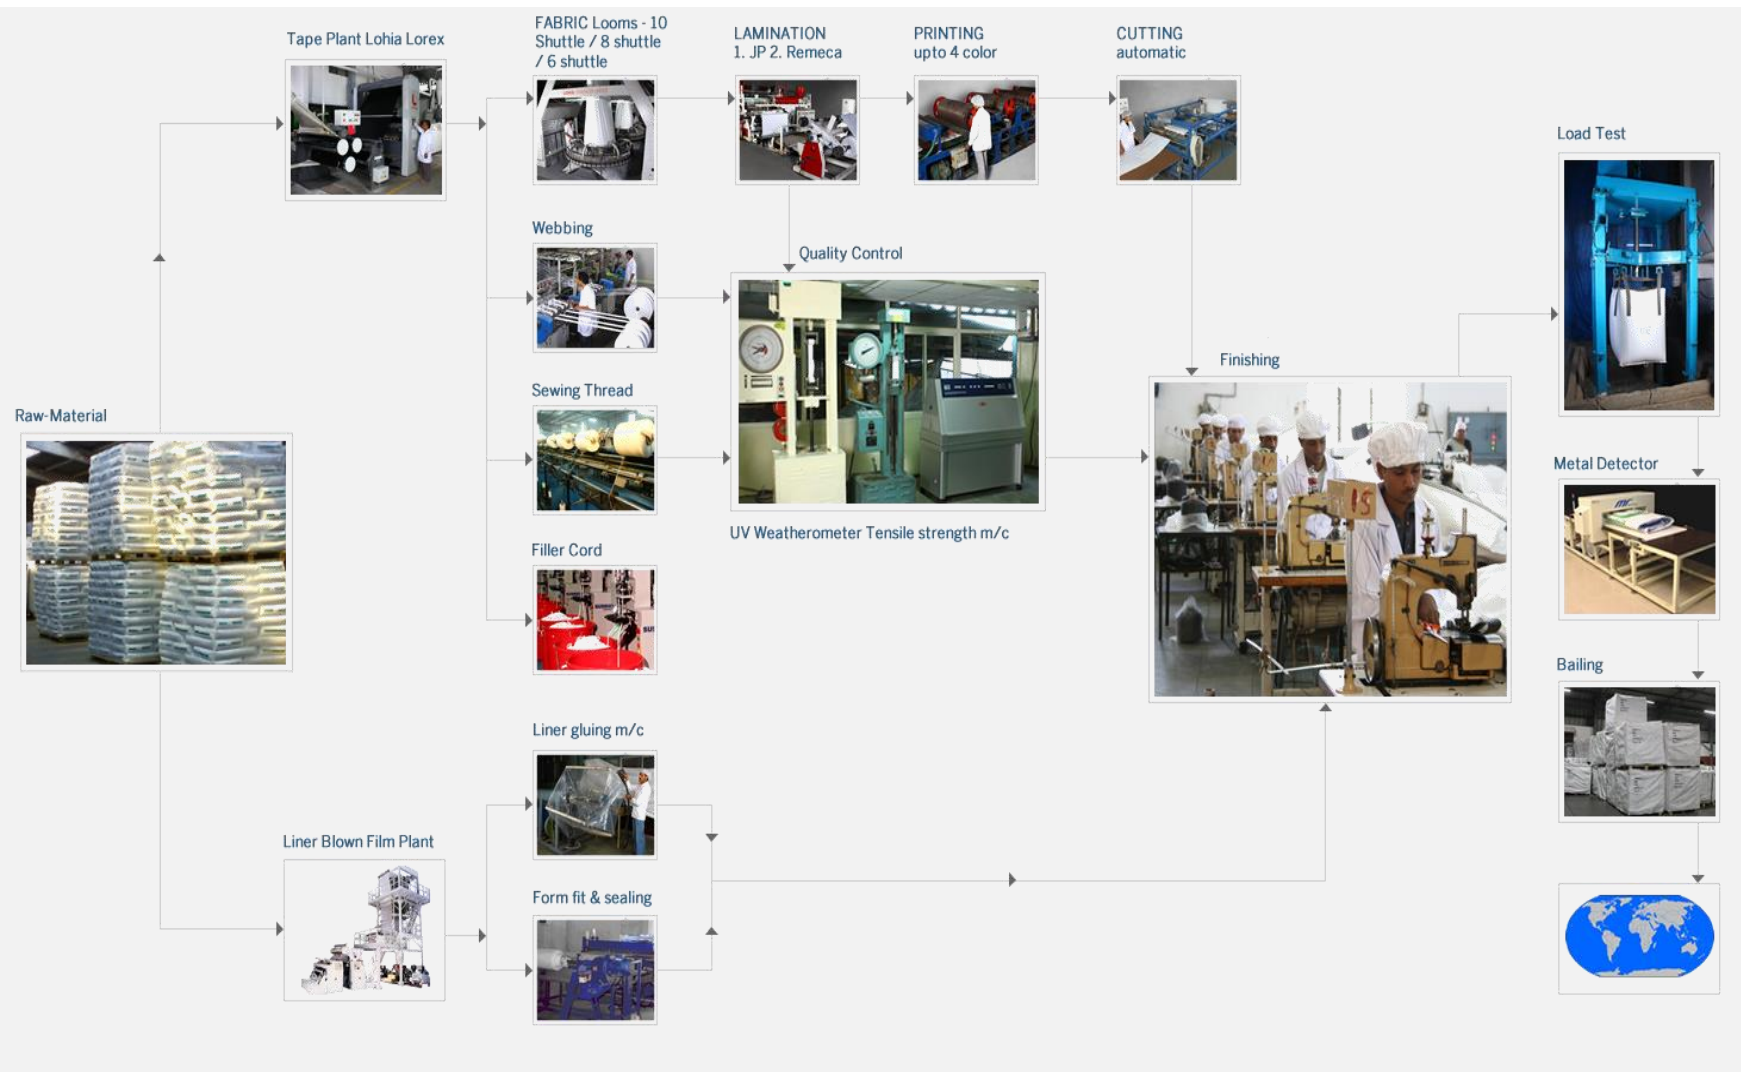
Tape Plant Lohia Lorex

FABRIC Looms - 10 Shuttle / 8 shuttle / 6 shuttle

LAMINATION
1. JP 2. Remeca

PRINTING
upto 4 color

CUTTING
automatic

Load Test

Webbing

Quality Control

Sewing Thread

Finishing

Raw-Material

Metal Detector

UV Weatherometer Tensile strength m/c

Filler Cord

15

Bailing

Liner gluing m/c

Liner Blown Film Plant

Form fit & sealing